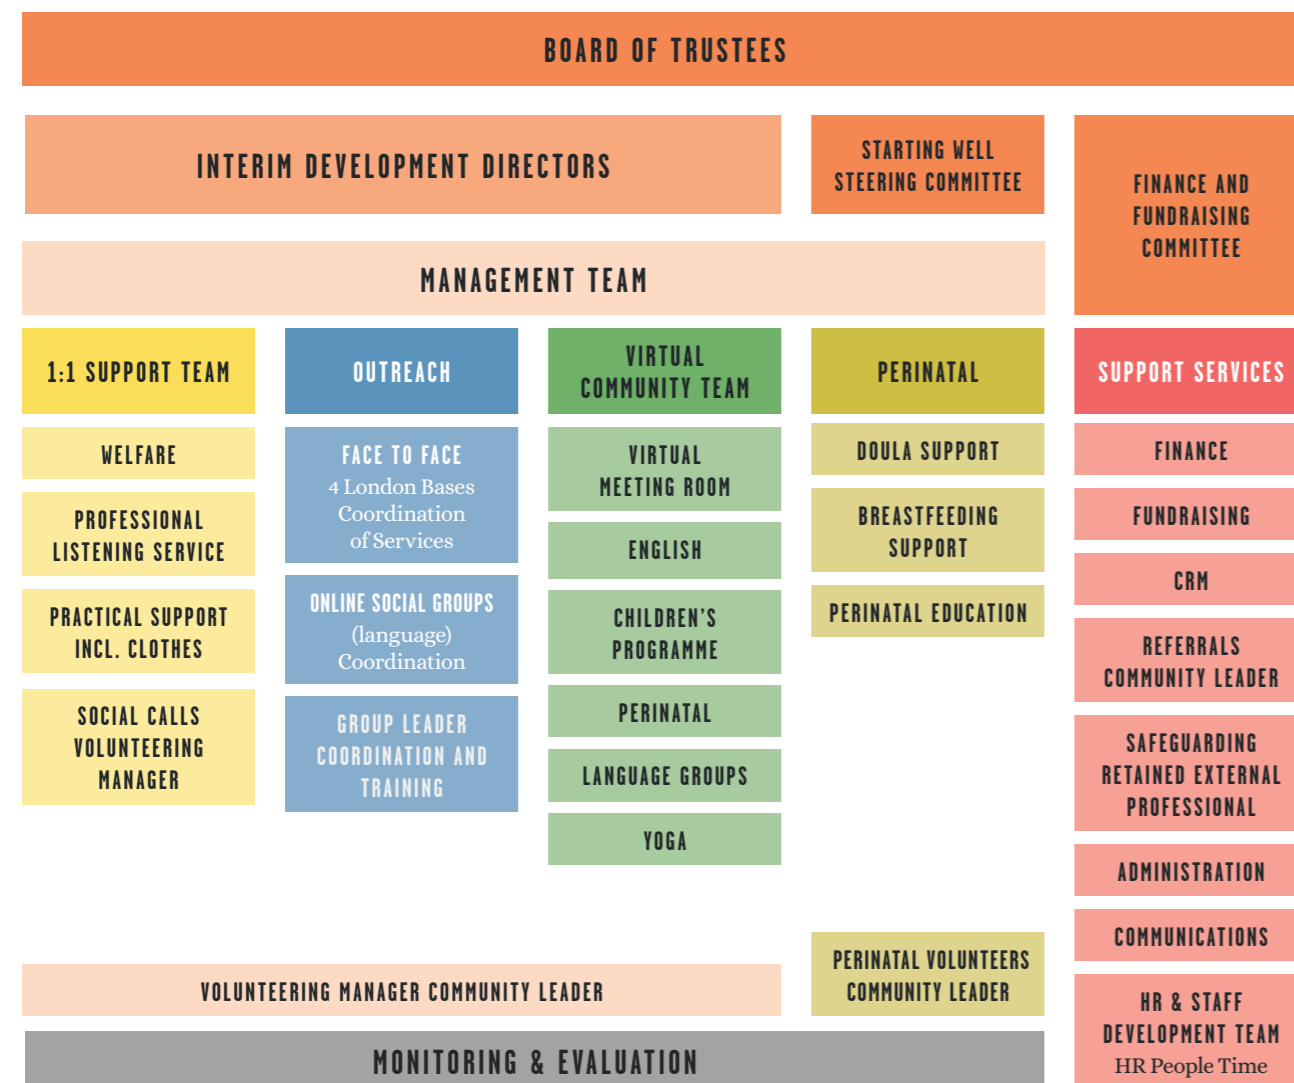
BOARD OF TRUSTEES

INTERIM DEVELOPMENT DIRECTORS

STARTING WELL STEERING COMMITTEE

FINANCE AND FUNDRAISING COMMITTEE

MANAGEMENT TEAM

1:1 SUPPORT TEAM

WELFARE

PROFESSIONAL LISTENING SERVICE

PRACTICAL SUPPORT INCL. CLOTHES

SOCIAL CALLS VOLUNTEERING MANAGER

OUTREACH

FACE TO FACE
4 London Bases
Coordination of Services

ONLINE SOCIAL GROUPS
(language)
Coordination

GROUP LEADER COORDINATION AND TRAINING

VIRTUAL COMMUNITY TEAM

VIRTUAL MEETING ROOM

ENGLISH

CHILDREN'S PROGRAMME

PERINATAL

LANGUAGE GROUPS

YOGA

PERINATAL

DOULA SUPPORT

BREASTFEEDING SUPPORT

PERINATAL EDUCATION

SUPPORT SERVICES

FINANCE

FUNDRAISING

CRM

REFERRALS COMMUNITY LEADER

SAFEGUARDING RETAINED EXTERNAL PROFESSIONAL

ADMINISTRATION

COMMUNICATIONS

HR & STAFF DEVELOPMENT TEAM
HR People Time

PERINATAL VOLUNTEERS COMMUNITY LEADER

VOLUNTEERING MANAGER COMMUNITY LEADER

MONITORING & EVALUATION